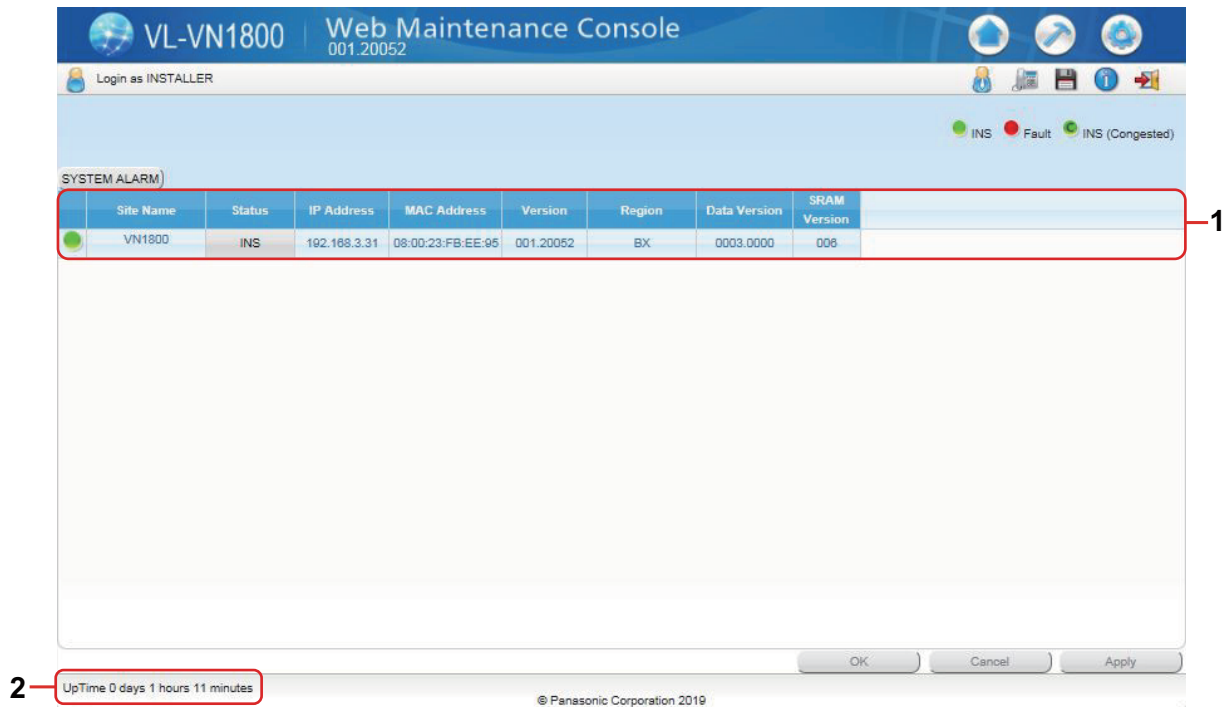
VL-VN1800 Web Maintenance Console
001.20052

Login as INSTALLER

INS Fault INS (Congested)

SYSTEM ALARM

| | Site Name | Status | IP Address | MAC Address | Version | Region | Data Version | SRAM Version |
|---|---|---|---|---|---|---|---|---|
| | VN1800 | INS | 192.168.3.31 | 08:00:23:FB:EE:95 | 001.20052 | BX | 0003.0000 | 006 |

1

OK Cancel Apply

2

UpTime 0 days 1 hours 11 minutes

© Panasonic Corporation 2019